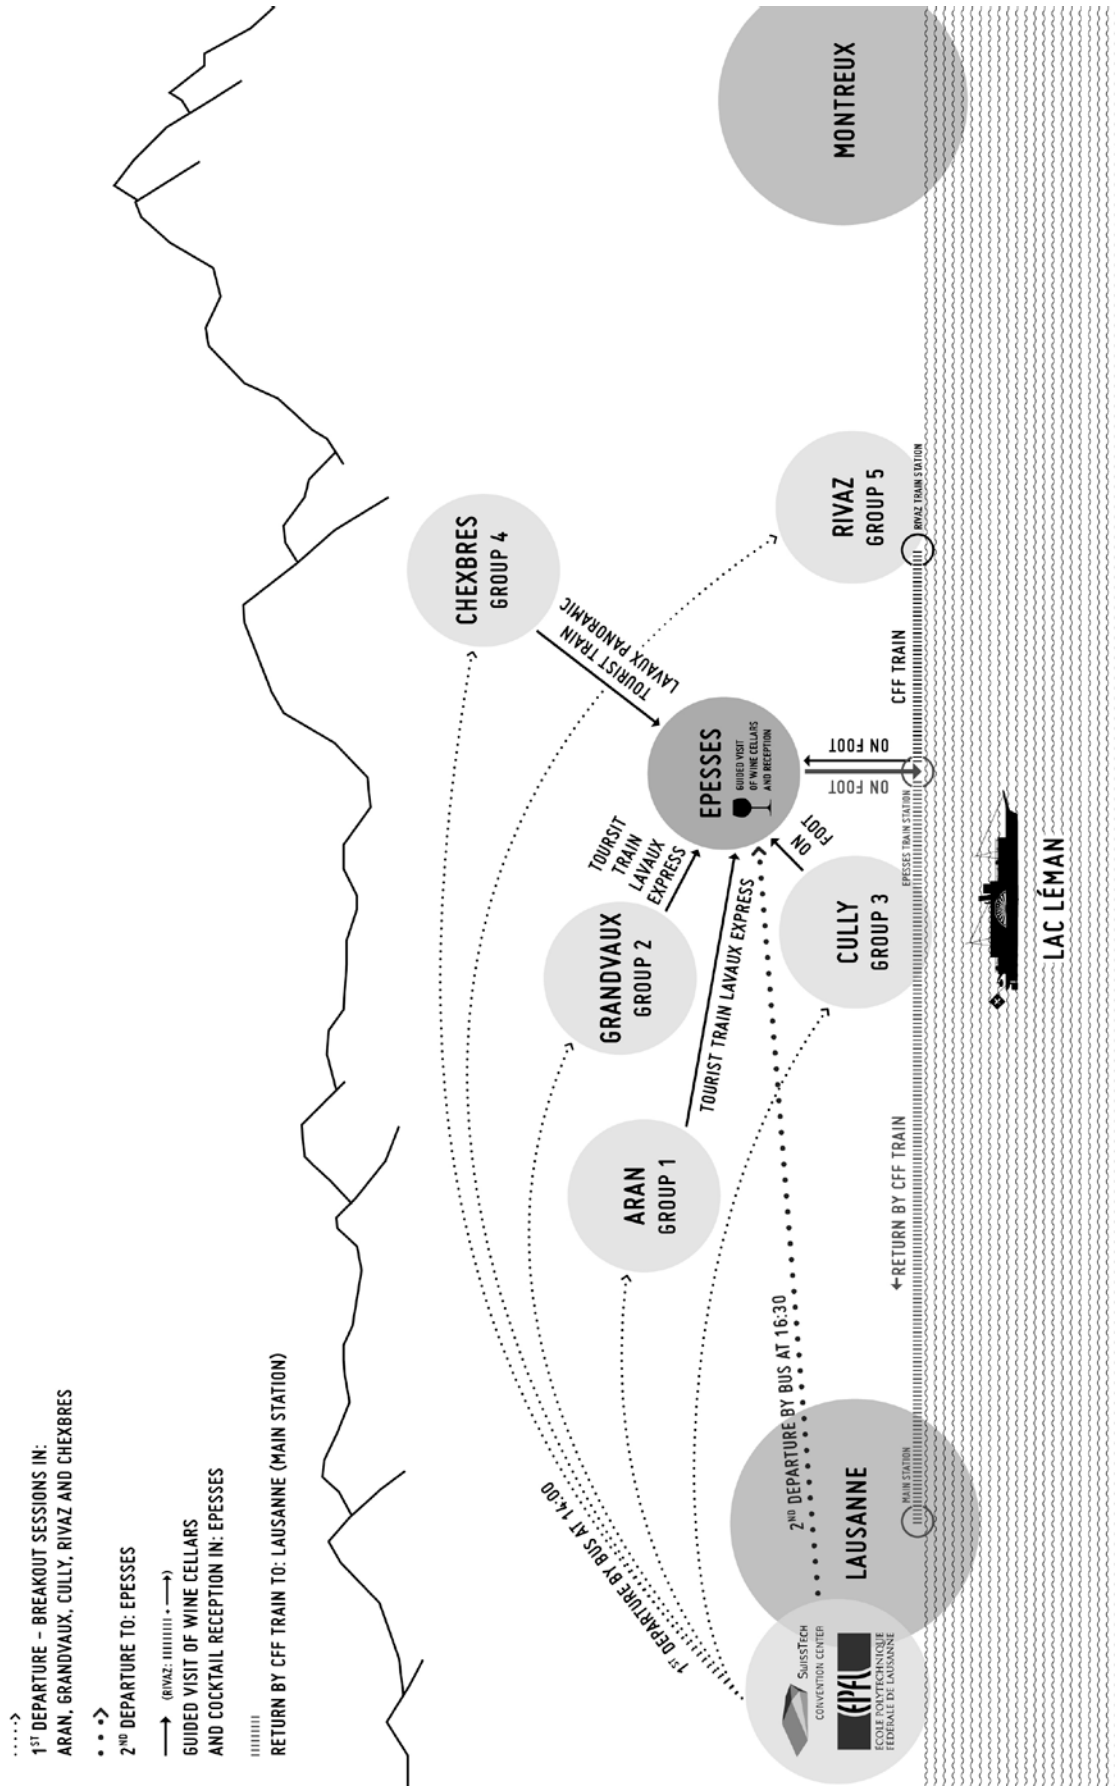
1ST DEPARTURE – BREAKOUT SESSIONS IN: ARAN, GRANDVAUX, CULLY, RIVAZ AND CHEXBRES

2ND DEPARTURE TO: EPESSES

(RIVAZ: IIIIIIIII - →)

GUIDED VISIT OF WINE CELLARS AND COCKTAIL RECEPTION IN: EPESSES

RETURN BY CFF TRAIN TO: LAUSANNE (MAIN STATION)

SWISSTECH CONVENTION CENTER

EPFL ÉCOLE POLYTECHNIQUE FÉDÉRALE DE LAUSANNE

1ST DEPARTURE BY BUS AT 14:00

2ND DEPARTURE BY BUS AT 16:30

LAUSANNE

MAIN STATION

←RETURN BY CFF TRAIN

ARAN GROUP 1

TOURIST TRAIN LAVAUX EXPRESS

GRANDVAUX GROUP 2

TOURSIT TRAIN LAVAUX EXPRESS

CULLY GROUP 3

ON FOOT

EPESSES

GUIDED VISIT OF WINE CELLARS AND RECEPTION

EPESSES TRAIN STATION

ON FOOT

ON FOOT

LAC LÉMAN

CHEXBRES GROUP 4

TOURIST TRAIN LAVAUX PANORAMIC

CFF TRAIN

RIVAZ GROUP 5

RIVAZ TRAIN STATION

MONTREUX